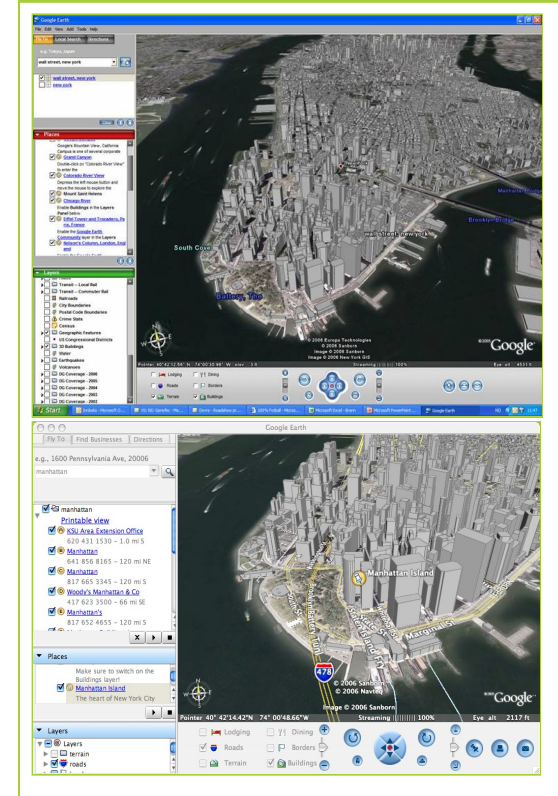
Google Earth
File Edit View Add Tools Help
Fly To Local Search Directions
e.g., Tokyo, Japan
wall street, new york
wall street, new york
new york

Places
Google's Mountain View, California Campus is one of several corporate
Grand Canyon
Double-click on "Colorado River View" to enter the
Colorado River View
Depress the left mouse button and move the mouse to explore the
Mount Saint Helens
Chicago River
Enable Buildings in the Layers Panel below.
Eiffel Tower and Trocadero, Paris, France
Explore the Google Earth Community layer in the Layers
Nelson's Column, London, England

Layers
Transit -- Local Rail
Transit -- Commuter Rail
Railroads
City Boundaries
Postal Code Boundaries
Crime Stats
Census
Geographic Features
US Congressional Districts
3D Buildings
Water
Earthquakes
Volcanoes
DG Coverage - 2006
DG Coverage - 2005
DG Coverage - 2004
DG Coverage - 2003

South Cove
Battery, The
wall street, new york
Brooklyn Bridge
Manhattan Bridge
© 2006 Europa Technologies
© 2006 Sanborn
Image © 2006 New York GIS
©2006 Google
Pointer 40°42'12.58" N 74°00'10.95" W elev 3 ft
Streaming 100%
Eye alt 4551 ft
Lodging
Dining
Roads
Borders
Terrain
Buildings
Start
Google Earth

Google Earth
Fly To Find Businesses Directions
e.g., 1600 Pennsylvania Ave, 20006
manhattan
manhattan
Printable view
KSU Area Extension Office
620 431 1530 – 1.0 mi S
Manhattan
641 856 8165 – 120 mi NE
Manhattan
817 665 3345 – 120 mi S
Woody's Manhattan & Co
417 623 3500 – 66 mi SE
Manhattan's
817 652 4655 – 120 mi S

Places
Make sure to switch on the Buildings layer!
Manhattan Island
The heart of New York City

Manhattan Island
478
© 2006 Sanborn
© 2006 Navteq
Image © 2006 Sanborn
©2006 Google
Pointer 40° 42'14.42"N 74° 00'48.66"W
Streaming 100%
Eye alt 2117 ft

Layers
Layers
terrain
roads
Lodging
Dining
Roads
Borders
Terrain
Buildings